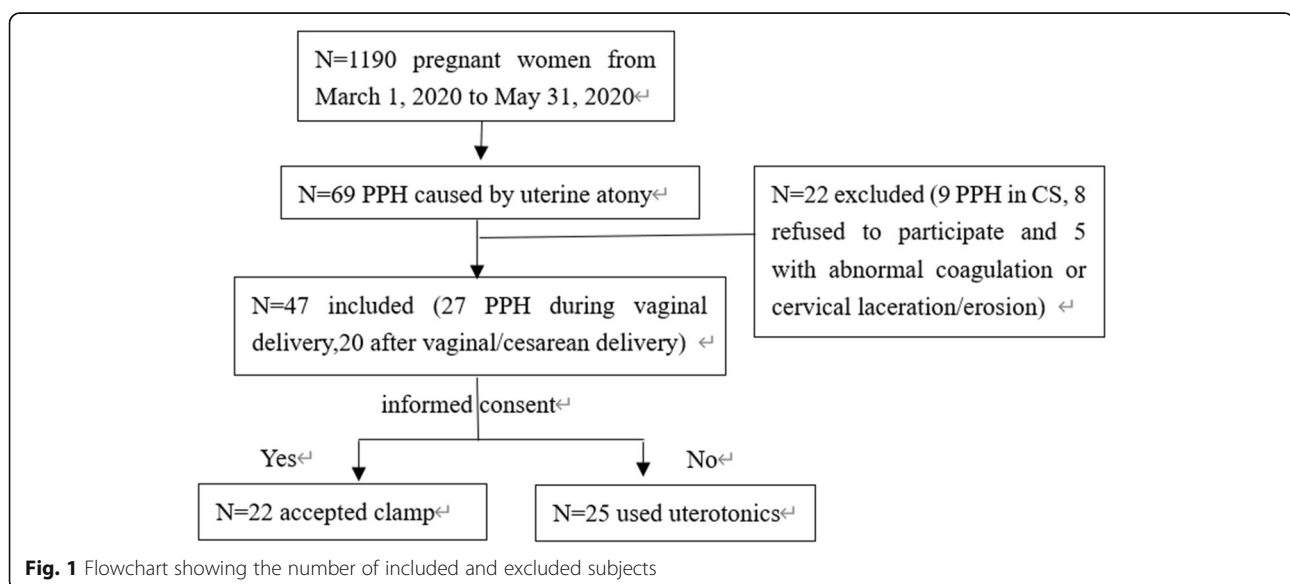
N=1190 pregnant women from March 1, 2020 to May 31, 2020↵

N=69 PPH caused by uterine atony↵

N=22 excluded (9 PPH in CS, 8 refused to participate and 5 with abnormal coagulation or cervical laceration/erosion) ↵

N=47 included (27 PPH during vaginal delivery,20 after vaginal/cesarean delivery) ↵

informed consent↵

Yes↵

No↵

N=22 accepted clamp↵

N=25 used uterotonics↵

Fig. 1 Flowchart showing the number of included and excluded subjects